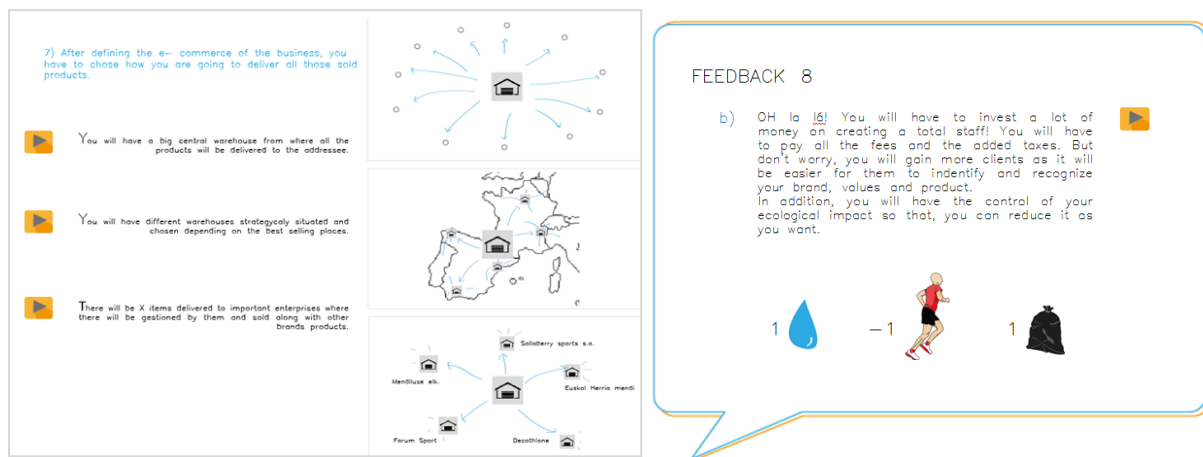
7) After defining the e– commerce of the business, you have to chose how you are going to deliver all those sold products.

You will have a big central warehouse from where all the products will be delivered to the addressee.

You will have different warehouses strategycaly situated and chosen depending on the best selling places.

There will be X items delivered to important enterprises where there will be gestioned by them and sold along with other brands products.

Sollaberry sports s.a.

Mendiluze elk.

Euskal Herria mendi

Forum Sport

Decathlone

FEEDBACK 8

b) OH la lá! You will have to invest a lot of money on creating a total staff! You will have to pay all the fees and the added taxes. But don't worry, you will gain more clients as it will be easier for them to indentify and recognize your brand, values and product.
In addition, you will have the control of your ecological impact so that, you can reduce it as you want.

1

–1

1